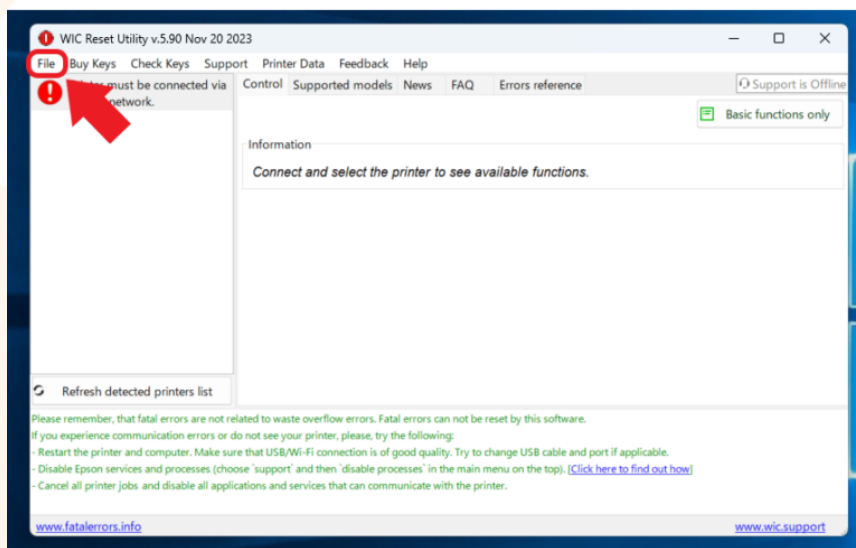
WIC Reset Utility v.5.90 Nov 20 2023

File Buy Keys Check Keys Support Printer Data Feedback Help

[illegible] must be connected via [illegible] network.

Control Supported models News FAQ Errors reference

Support is Offline

Basic functions only

Information

Connect and select the printer to see available functions.

Refresh detected printers list

Please remember, that fatal errors are not related to waste overflow errors. Fatal errors can not be reset by this software.
If you experience communication errors or do not see your printer, please, try the following:
- Restart the printer and computer. Make sure that USB/Wi-Fi connection is of good quality. Try to change USB cable and port if applicable.
- Disable Epson services and processes (choose `support` and then `disable processes` in the main menu on the top). [Click here to find out how]
- Cancel all printer jobs and disable all applications and services that can communicate with the printer.

www.fatalerrors.info

www.wic.support